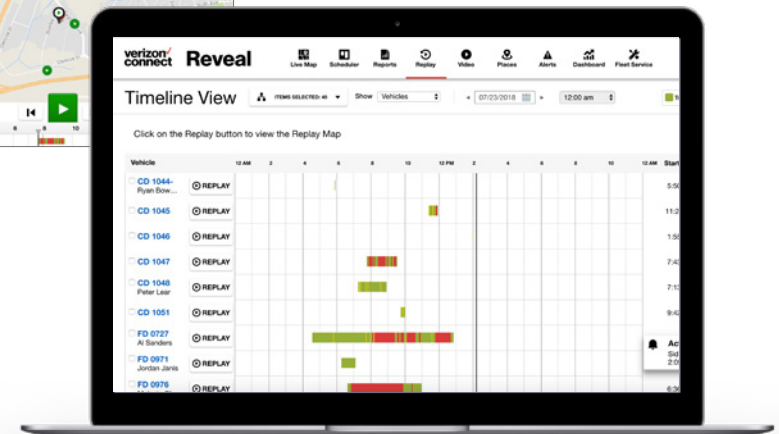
verizon connect Reveal

Live Map Scheduler Reports Replay Video Places Alerts Dashboard Fleet Service

Timeline View

ITEMS SELECTED: 45

Show Vehicles

07/23/2018

12:00 am

Click on the Replay button to view the Replay Map

Vehicle

12 AM 2 4 6 8 10 12 PM 2 4 6 8 10 12 AM

Start

CD 1044- Ryan Bow... REPLAY 5:5

CD 1045 REPLAY 11:2

CD 1046 REPLAY 1:5

CD 1047 REPLAY 7:4

CD 1048 Peter Lear REPLAY 7:1

CD 1051 REPLAY 9:4

FD 0727 Al Sanders REPLAY

FD 0971 Jordan Janis REPLAY

FD 0976 REPLAY 6:3

Ac
Sid
2:0

6 8